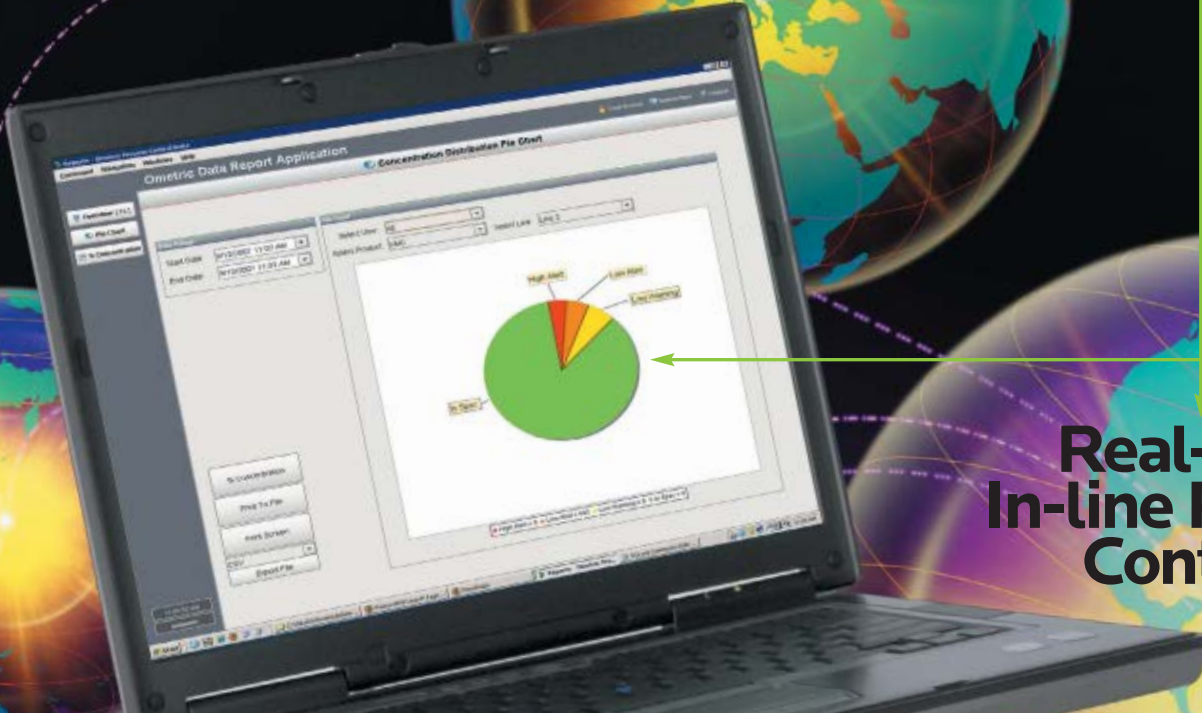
Ometric Data Report Application

Concentration Distribution Pie Chart

Start Date 9/10/2007 11:00 AM

End Date 9/10/2007 11:05 AM

Select User

Select Product

Select Line Line 1

High Alert

Low Alert

Low Warning

In Spec

% Concentration

Print To File

Print Screen

CSV

Export File

Real-
In-line I
Con